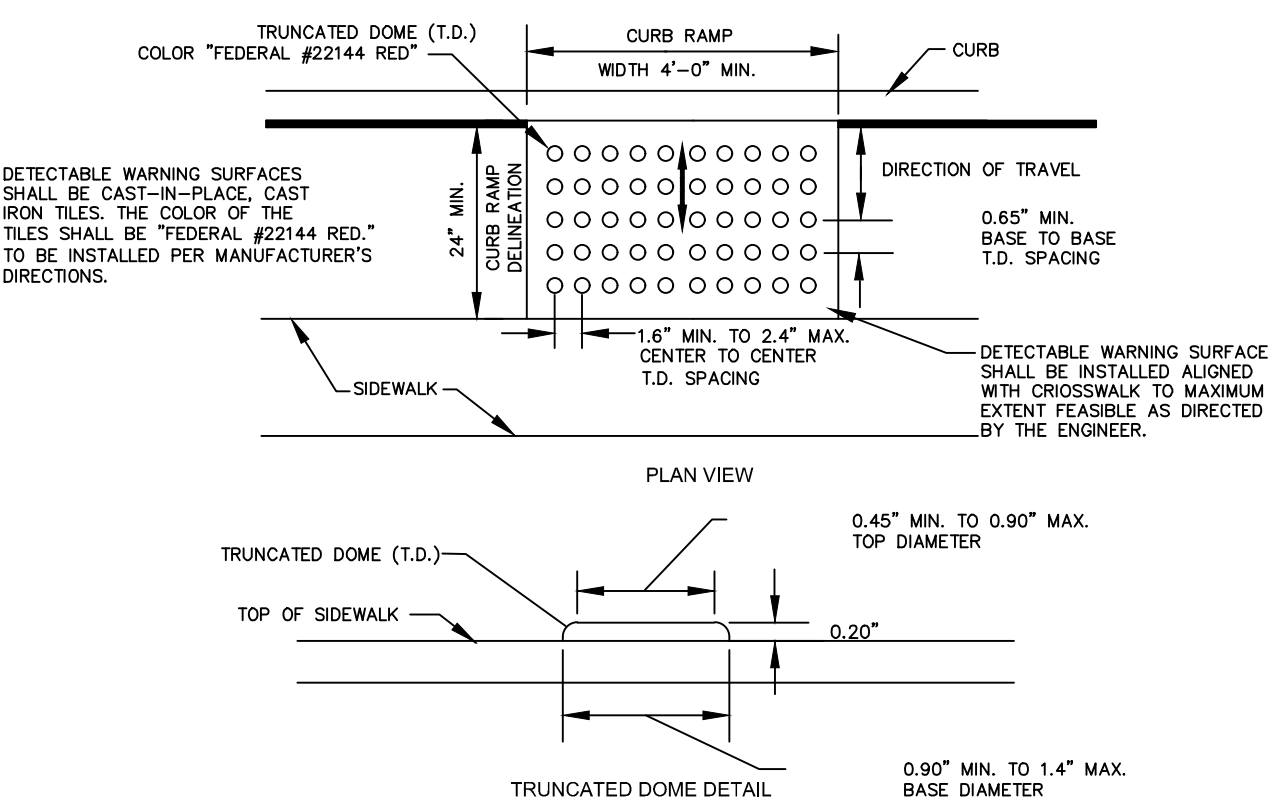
TRUNCATED DOME (T.D.)
COLOR "FEDERAL #22144 RED"

CURB RAMP

WIDTH 4'–0" MIN.

CURB

DETECTABLE WARNING SURFACES SHALL BE CAST–IN–PLACE, CAST IRON TILES. THE COLOR OF THE TILES SHALL BE "FEDERAL #22144 RED." TO BE INSTALLED PER MANUFACTURER'S DIRECTIONS.

24" MIN.

CURB RAMP DELINEATION

DIRECTION OF TRAVEL

0.65" MIN. BASE TO BASE T.D. SPACING

1.6" MIN. TO 2.4" MAX. CENTER TO CENTER T.D. SPACING

DETECTABLE WARNING SURFACE SHALL BE INSTALLED ALIGNED WITH CRIOSSWALK TO MAXIMUM EXTENT FEASIBLE AS DIRECTED BY THE ENGINEER.

SIDEWALK

PLAN VIEW

0.45" MIN. TO 0.90" MAX. TOP DIAMETER

TRUNCATED DOME (T.D.)

TOP OF SIDEWALK

0.20"

TRUNCATED DOME DETAIL

0.90" MIN. TO 1.4" MAX. BASE DIAMETER